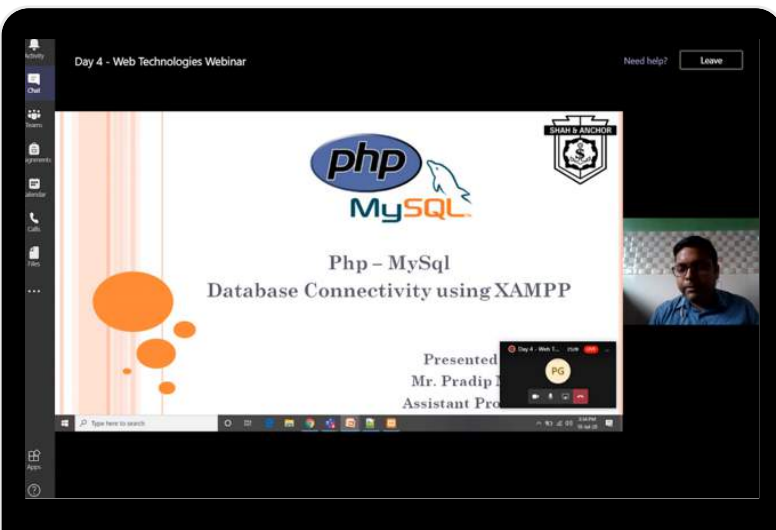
Activity
Chat
Teams
ignments
alendar
Calls
Files
...
Apps
?

Day 4 - Web Technologies Webinar

Need help?
Leave

php
MySQL

SHAH & ANCHOR

Php – MySql
Database Connectivity using XAMPP

Presented
Mr. Pradip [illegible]
Assistant Pro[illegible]

Day 4 - Web T...
PG

Type here to search